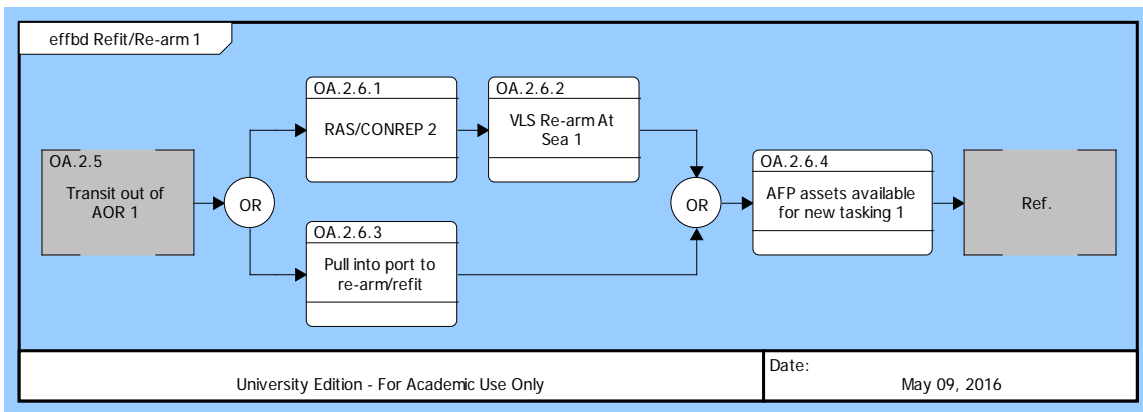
effbd Refit/Re-arm 1

OA.2.5
Transit out of AOR 1

OR

OA.2.6.1
RAS/CONREP 2

OA.2.6.2
VLS Re-arm At Sea 1

OA.2.6.3
Pull into port to re-arm/refit

OR

OA.2.6.4
AFP assets available for new tasking 1

Ref.

University Edition - For Academic Use Only

Date:
May 09, 2016